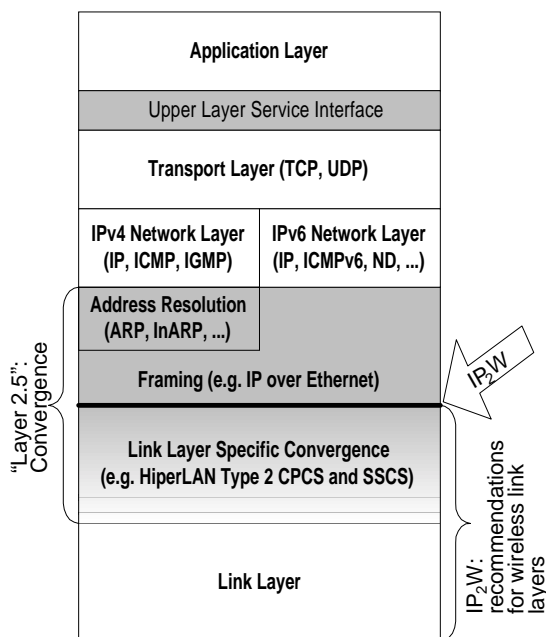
Application Layer

Upper Layer Service Interface

Transport Layer (TCP, UDP)

IPv4 Network Layer (IP, ICMP, IGMP)

IPv6 Network Layer (IP, ICMPv6, ND, ...)

Address Resolution (ARP, InARP, ...)

Framing (e.g. IP over Ethernet)

Link Layer Specific Convergence (e.g. HiperLAN Type 2 CPCS and SSCS)

Link Layer

"Layer 2.5": Convergence

$IP_2W$

$IP_2W$: recommendations for wireless link layers